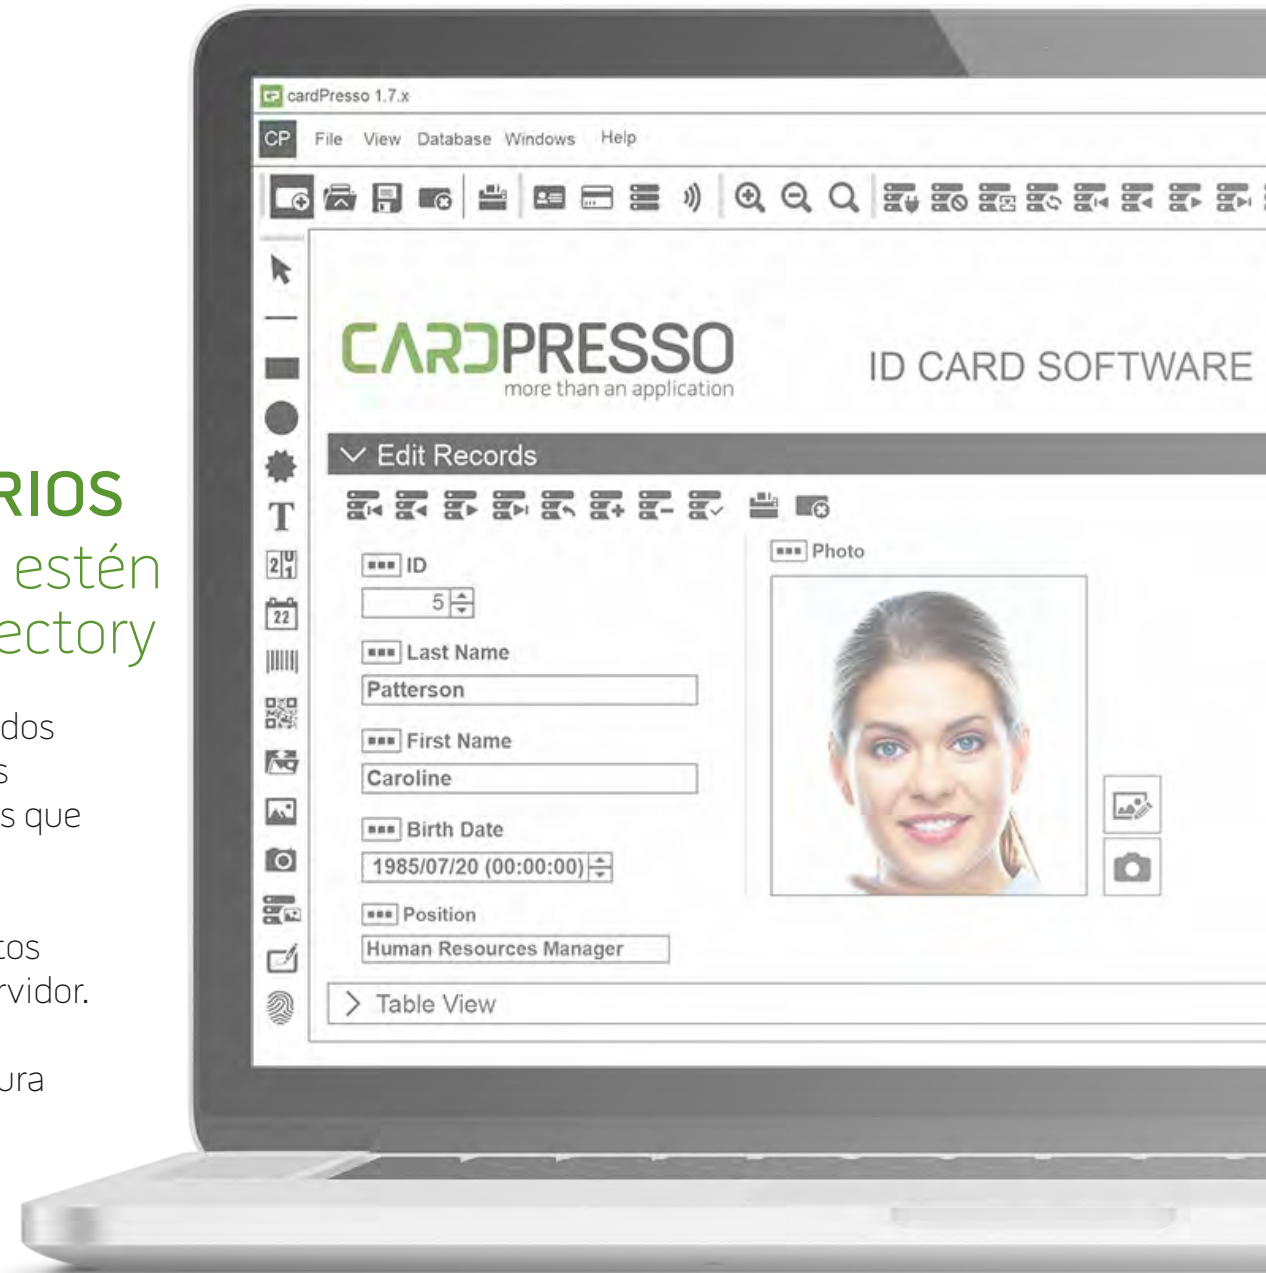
RIOS
estén
ectory

dos
s
s que

tos
rvidor.

ura

cardPresso 1.7.x

CP File View Database Windows Help

CARDPRESSO
more than an application

ID CARD SOFTWARE

Edit Records

ID
5

Last Name
Patterson

First Name
Caroline

Birth Date
1985/07/20 (00:00:00)

Position
Human Resources Manager

Photo

Table View